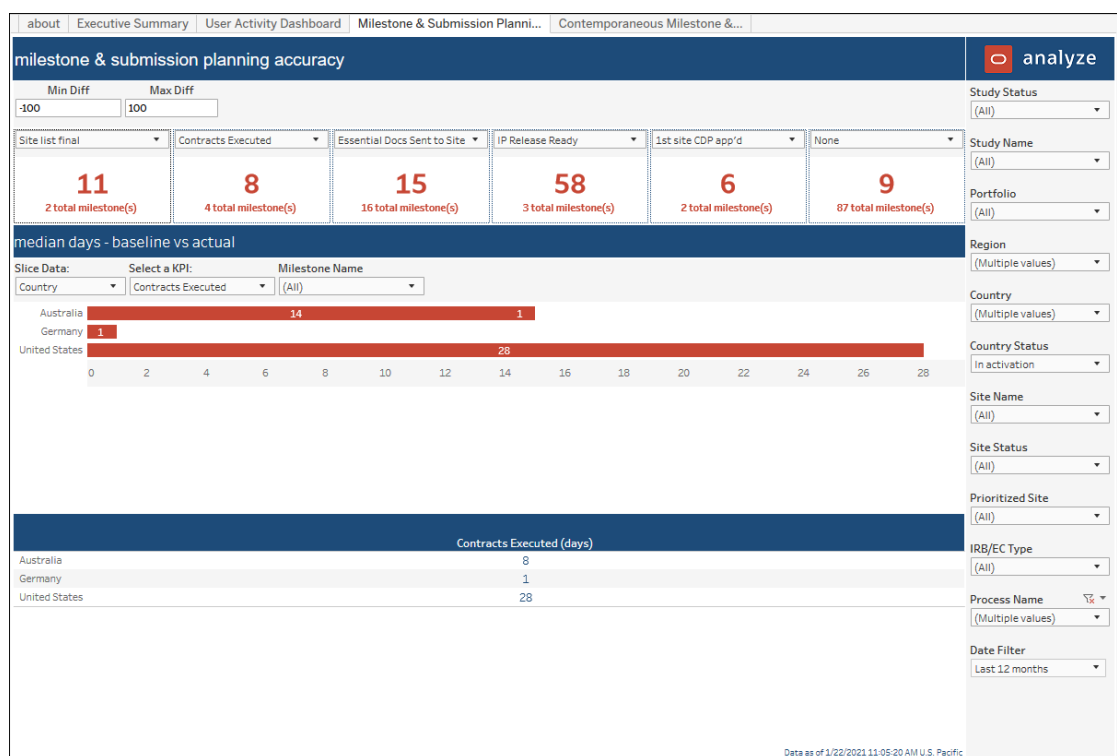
about | Executive Summary | User Activity Dashboard | Milestone & Submission Planni... | Contemporaneous Milestone &...

milestone & submission planning accuracy

Min Diff
-100

Max Diff
100

| Site list final | Contracts Executed | Essential Docs Sent to Site | IP Release Ready | 1st site CDP app'd | None |
|---|---|---|---|---|---|
| 11 | 8 | 15 | 58 | 6 | 9 |
| 2 total milestone(s) | 4 total milestone(s) | 16 total milestone(s) | 3 total milestone(s) | 2 total milestone(s) | 87 total milestone(s) |

median days - baseline vs actual

Slice Data:
Country

Select a KPI:
Contracts Executed

Milestone Name
(All)

Australia 14 1
Germany 1
United States 28

0 2 4 6 8 10 12 14 16 18 20 22 24 26 28

| | Contracts Executed (days) |
|---|---|
| Australia | 8 |
| Germany | 1 |
| United States | 28 |

Data as of 1/22/2021 11:05:20 AM U.S. Pacific

analyze

Study Status
(All)

Study Name
(All)

Portfolio
(All)

Region
(Multiple values)

Country
(Multiple values)

Country Status
In activation

Site Name
(All)

Site Status
(All)

Prioritized Site
(All)

IRB/EC Type
(All)

Process Name
(Multiple values)

Date Filter
Last 12 months